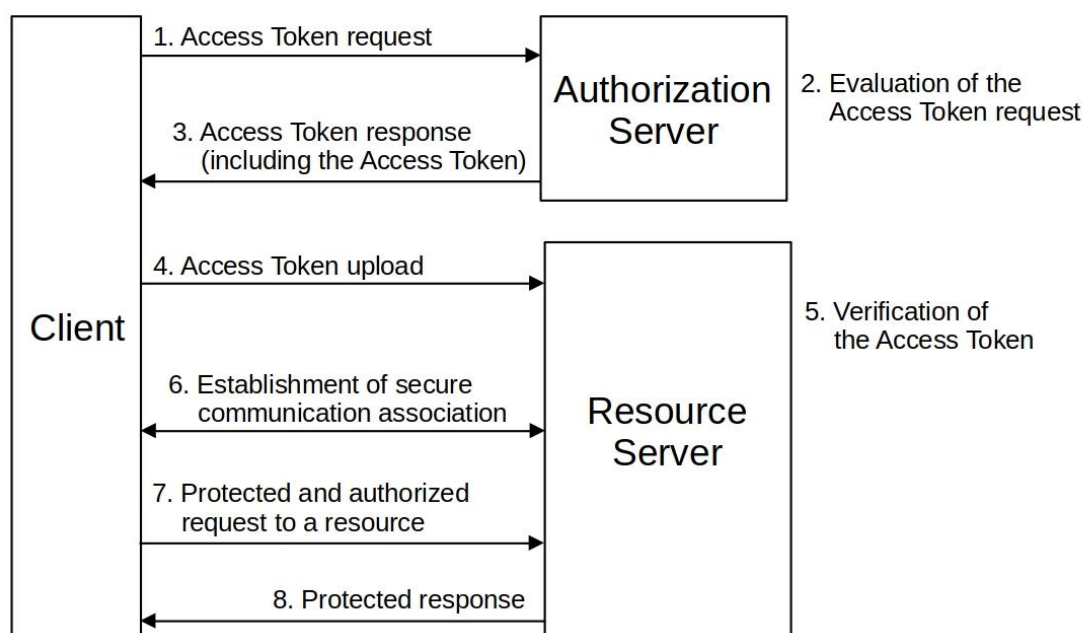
Client

1. Access Token request

Authorization Server

2. Evaluation of the Access Token request

3. Access Token response (including the Access Token)

4. Access Token upload

Resource Server

5. Verification of the Access Token

6. Establishment of secure communication association

7. Protected and authorized request to a resource

8. Protected response